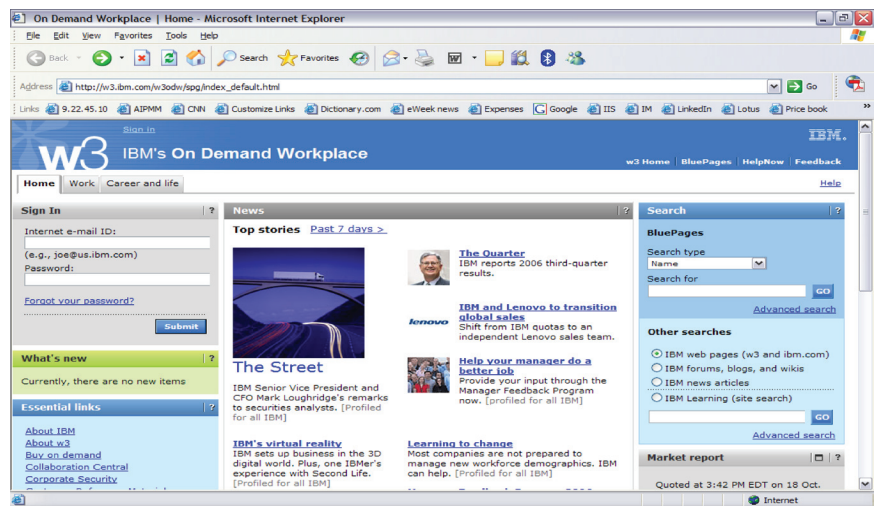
On Demand Workplace | Home - Microsoft Internet Explorer

File Edit View Favorites Tools Help

Back Search Favorites

Address http://w3.ibm.com/w3odw/spg/index_default.html Go

Links 9.22.45.10 AIPMM CNN Customize Links Dictionary.com eWeek news Expenses Google IIS IM LinkedIn Lotus Price book

Sign In

w3 IBM's On Demand Workplace

IBM.

w3 Home | BluePages | HelpNow | Feedback

Home Work Career and life

Help

Sign In ?

Internet e-mail ID:

(e.g., joe@us.ibm.com)

Password:

Forgot your password?

Submit

What's new ?

Currently, there are no new items

Essential links ?

About IBM
About w3
Buy on demand
Collaboration Central
Corporate Security

News ?

Top stories Past 7 days >

The Street

IBM Senior Vice President and CFO Mark Loughridge's remarks to securities analysts. [Profiled for all IBM]

The Quarter
IBM reports 2006 third-quarter results.

IBM and Lenovo to transition global sales
lenovo
Shift from IBM quotas to an independent Lenovo sales team.

Help your manager do a better job
Provide your input through the Manager Feedback Program now. [profiled for all IBM]

IBM's virtual reality
IBM sets up business in the 3D digital world. Plus, one IBMer's experience with Second Life. [Profiled for all IBM]

Learning to change
Most companies are not prepared to manage new workforce demographics. IBM can help. [Profiled for all IBM]

Search ?

BluePages

Search type
Name

Search for
GO

Advanced search

Other searches

IBM web pages (w3 and ibm.com)
IBM forums, blogs, and wikis
IBM news articles
IBM Learning (site search)

GO

Advanced search

Market report ?

Quoted at 3:42 PM EDT on 18 Oct.

Internet